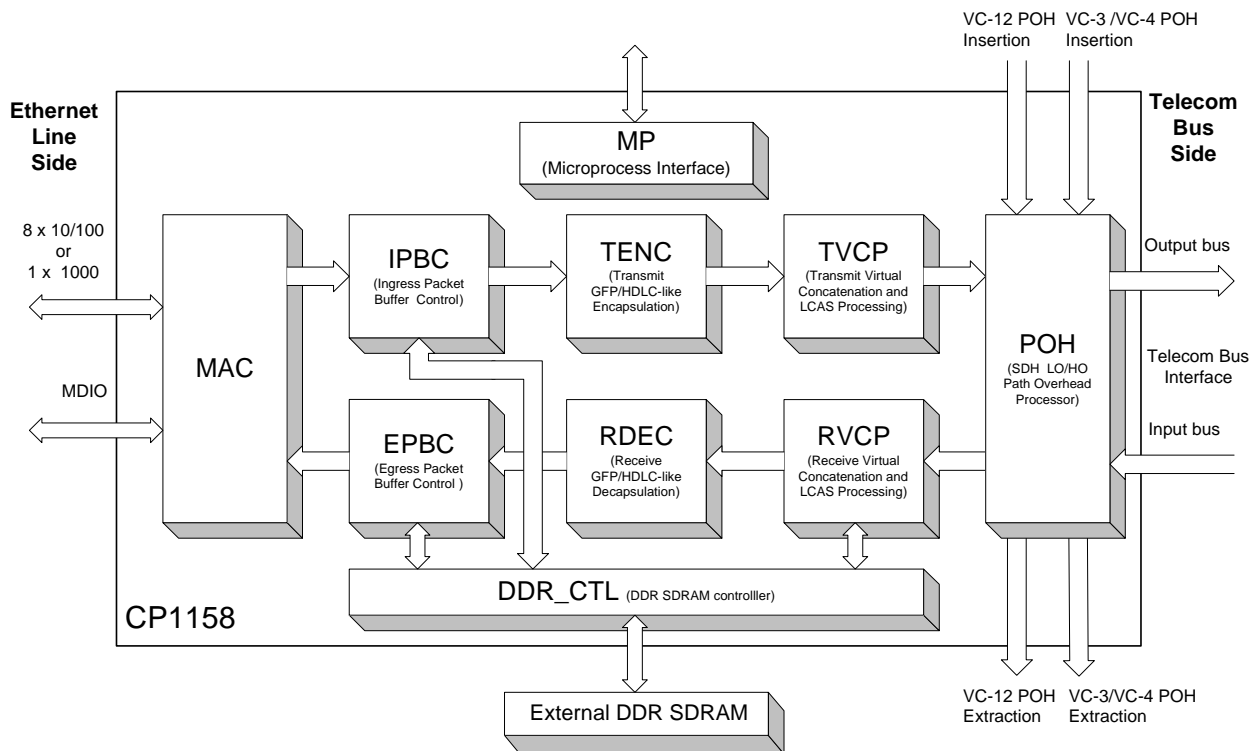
VC-12 POH Insertion

VC-3 /VC-4 POH Insertion

Ethernet Line Side

Telecom Bus Side

MP
(Microprocess Interface)

8 x 10/100
or
1 x 1000

MDIO

MAC

IPBC
(Ingress Packet Buffer Control)

TENC
(Transmit GFP/HDLC-like Encapsulation)

TVCP
(Transmit Virtual Concatenation and LCAS Processing)

POH
(SDH LO/HO Path Overhead Processor)

Output bus

Telecom Bus Interface

Input bus

EPBC
(Egress Packet Buffer Control )

RDEC
(Receive GFP/HDLC-like Decapsulation)

RVCP
(Receive Virtual Concatenation and LCAS Processing)

DDR_CTL (DDR SDRAM controlller)

CP1158

External DDR SDRAM

VC-12 POH Extraction

VC-3/VC-4 POH Extraction